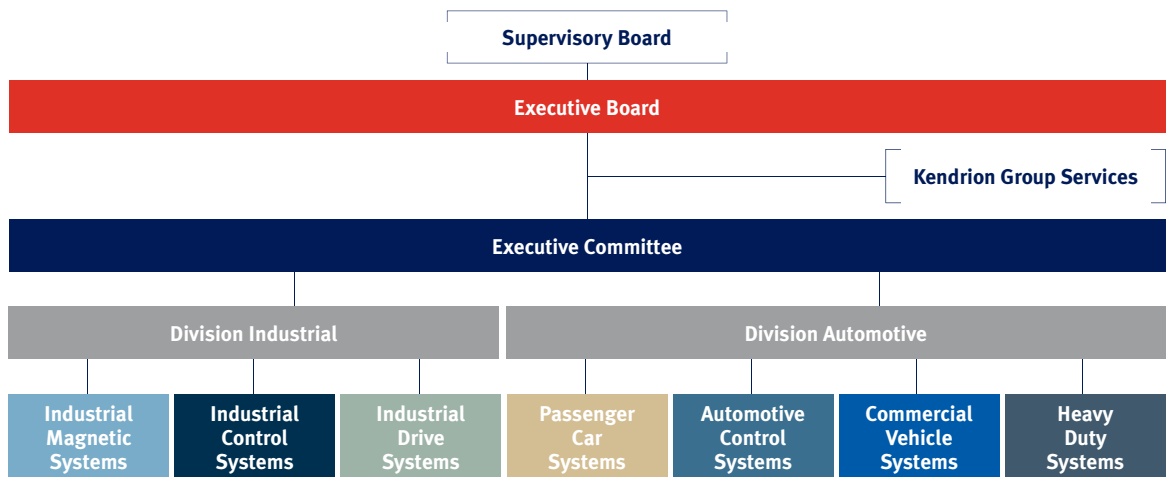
Supervisory Board

Executive Board

Kendrion Group Services

Executive Committee

Division Industrial

Division Automotive

Industrial Magnetic Systems

Industrial Control Systems

Industrial Drive Systems

Passenger Car Systems

Automotive Control Systems

Commercial Vehicle Systems

Heavy Duty Systems